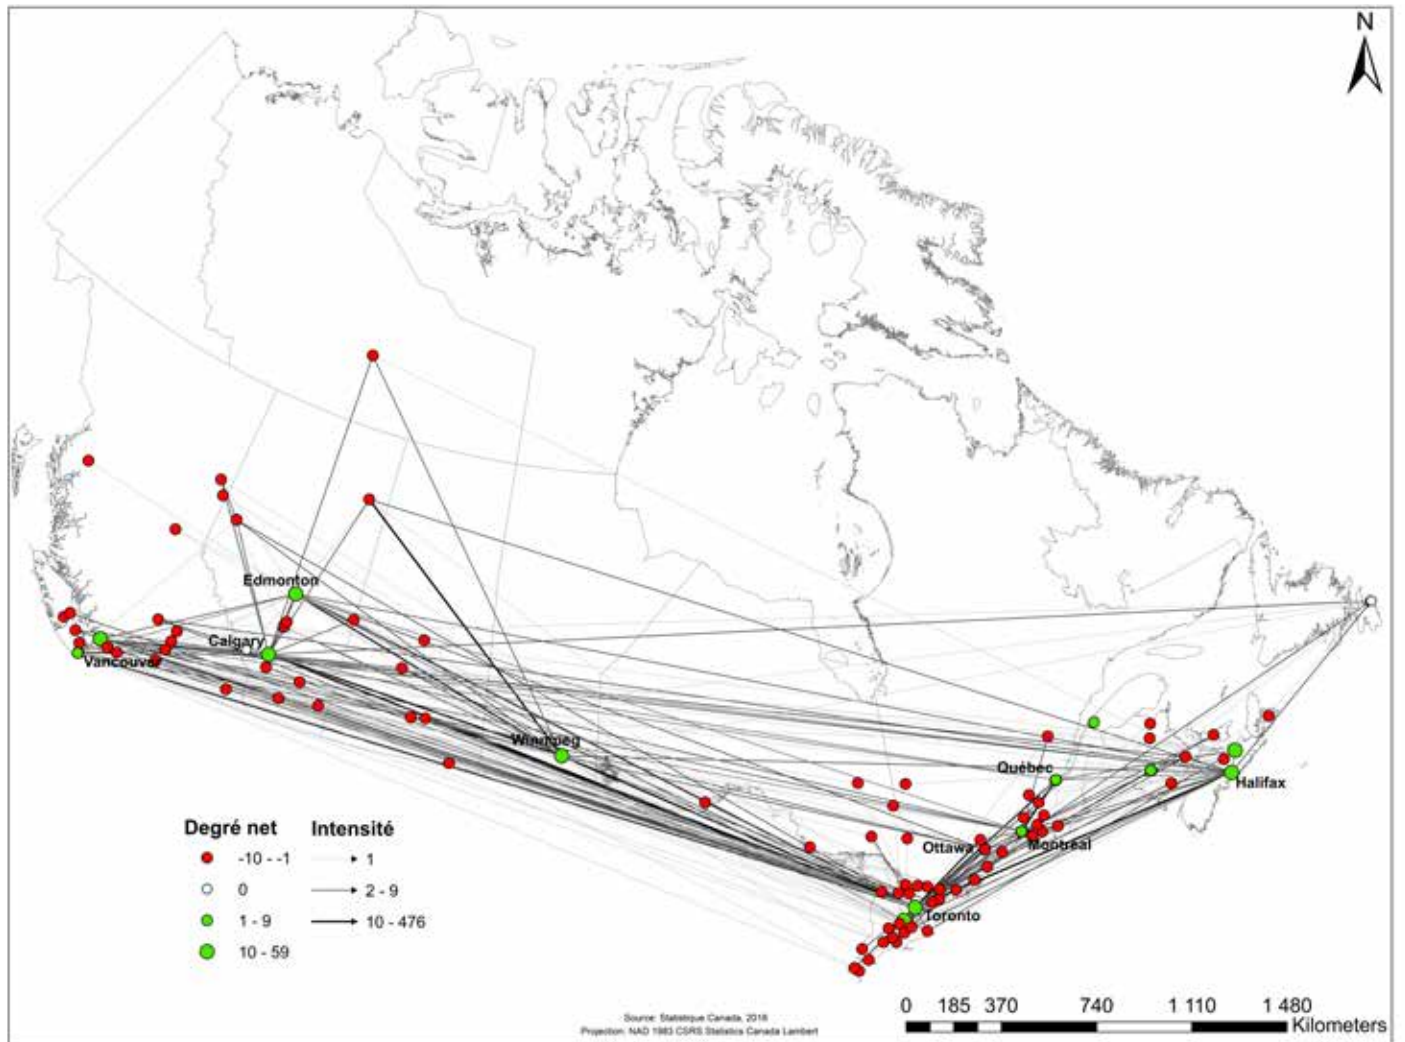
N

Edmonton

Calgary

Vancouver

Winnipeg

Québec

Halifax

Ottawa

Montréal

Toronto

Degré net

-10 - -1

0

1 - 9

10 - 59

Intensité

1

2 - 9

10 - 476

Source: Statistique Canada, 2016
Projection: NAD 1983 CSRS Statistics Canada Lambert

0 185 370 740 1 110 1 480
Kilometers